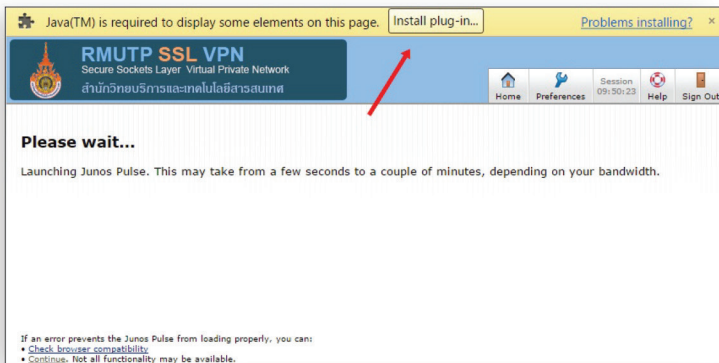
Java(TM) is required to display some elements on this page. Install plug-in... Problems installing? ×

RMUTP SSL VPN
Secure Sockets Layer Virtual Private Network
สำนักวิทยบริการและเทคโนโลยีสารสนเทศ

Home Preferences Session 09:50:23 Help Sign Out

Please wait...

Launching Junos Pulse. This may take from a few seconds to a couple of minutes, depending on your bandwidth.

If an error prevents the Junos Pulse from loading properly, you can:
• Check browser compatibility
• Continue. Not all functionality may be available.